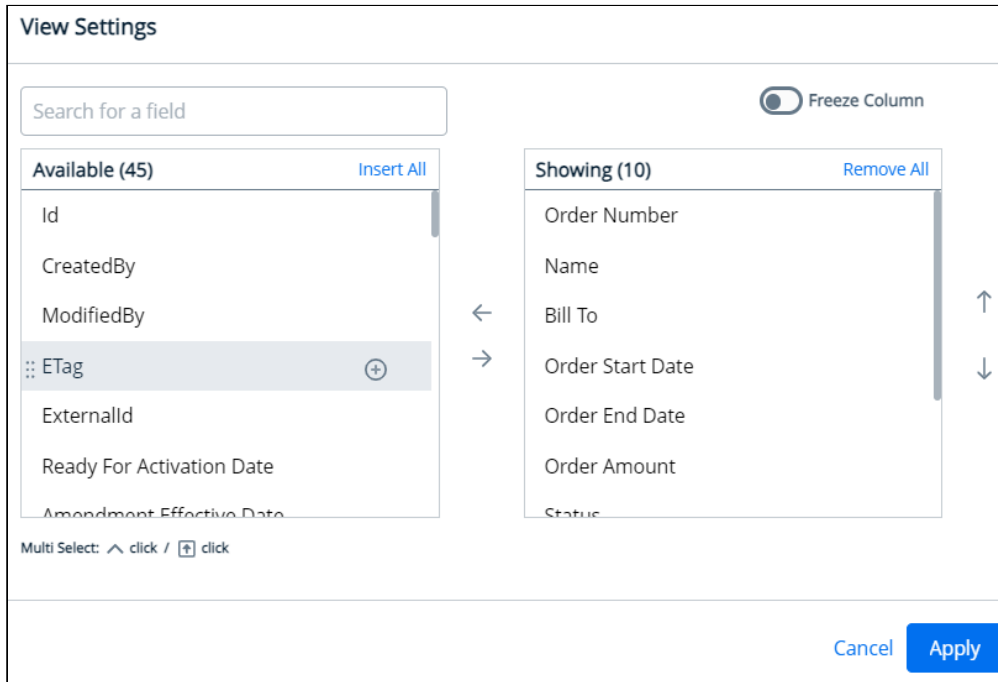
View Settings

Search for a field

Freeze Column

Available (45) Insert All

Id

CreatedBy

ModifiedBy

ETag

ExternalId

Ready For Activation Date

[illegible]

Showing (10) Remove All

Order Number

Name

Bill To

Order Start Date

Order End Date

Order Amount

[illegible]

Multi Select: ^ click / ⇧ click

Cancel Apply